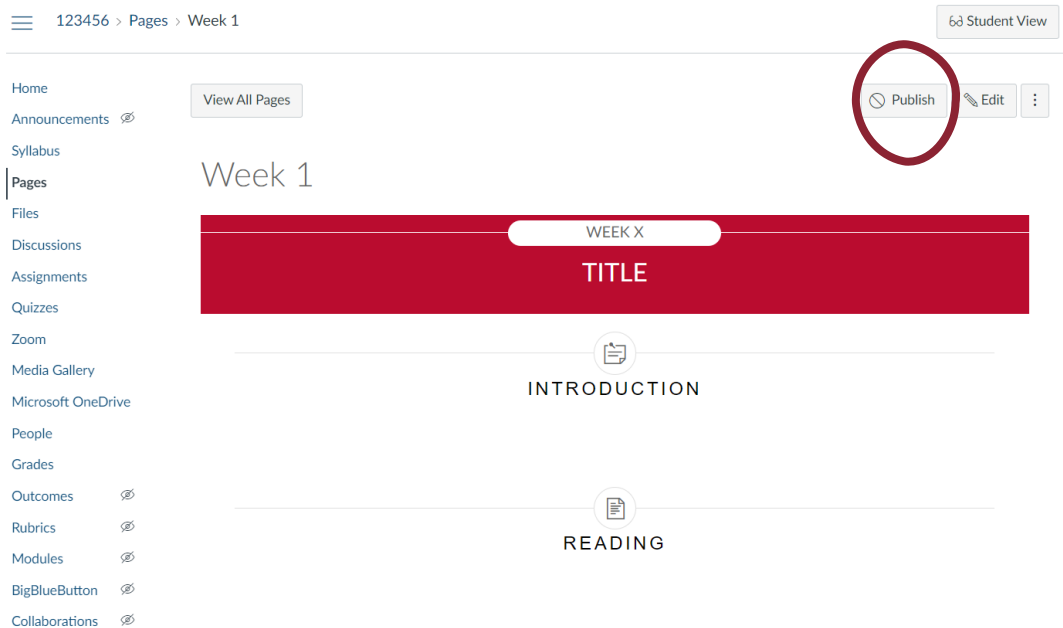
123456 > Pages > Week 1

Student View

Home
Announcements
Syllabus
Pages
Files
Discussions
Assignments
Quizzes
Zoom
Media Gallery
Microsoft OneDrive
People
Grades
Outcomes
Rubrics
Modules
BigBlueButton
Collaborations

View All Pages

Publish

Edit

Week 1

WEEK X

TITLE

INTRODUCTION

READING